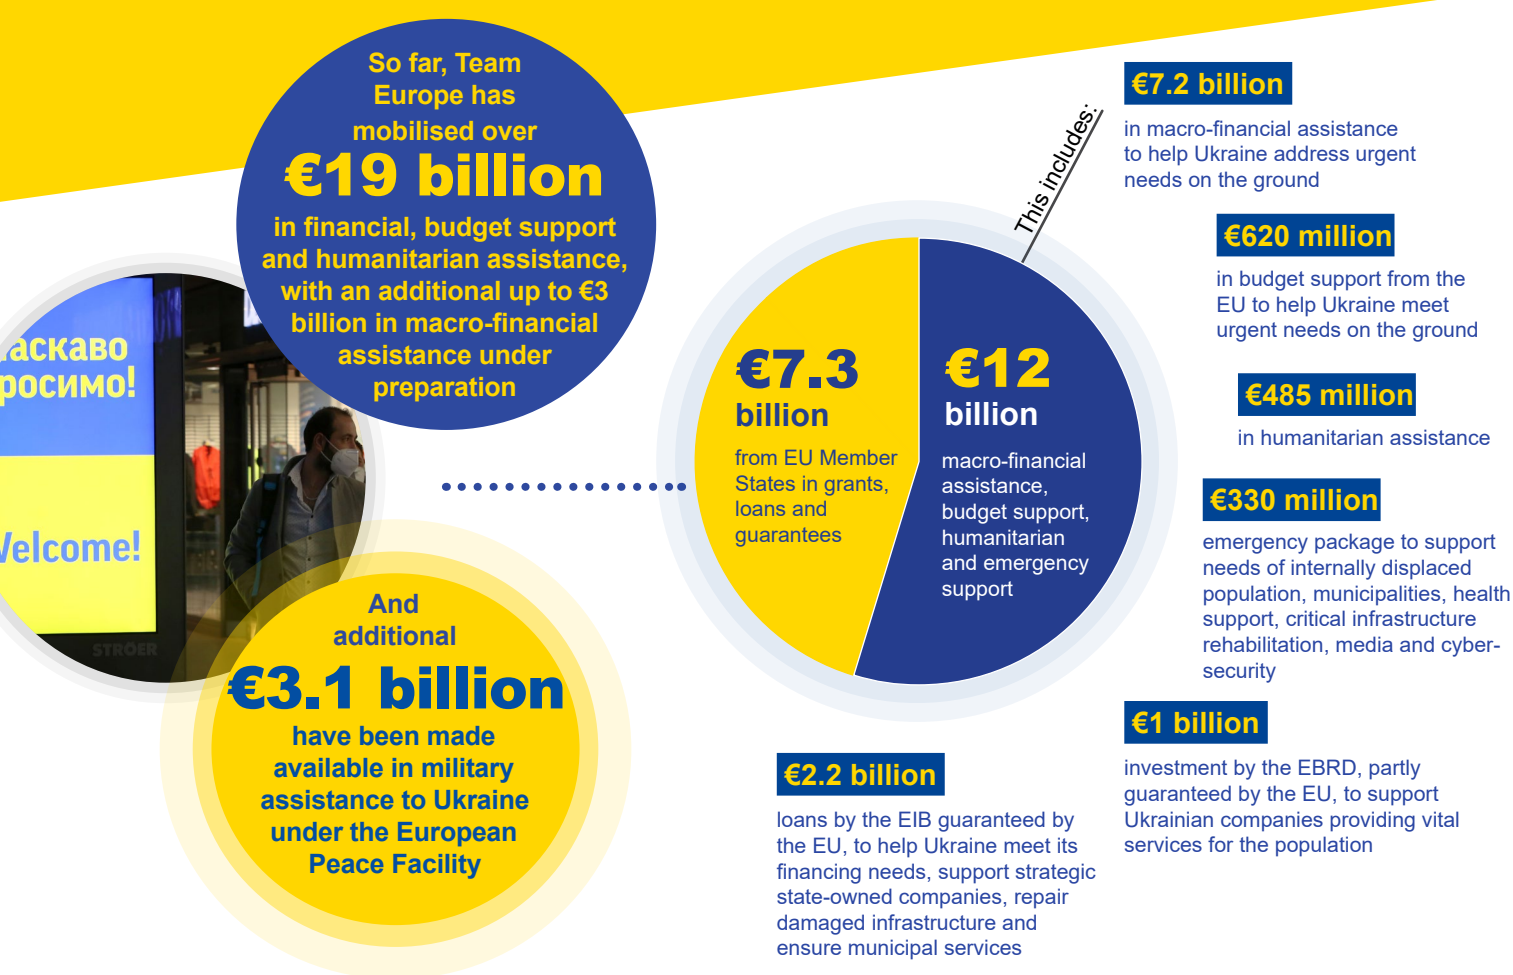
So far, Team Europe has mobilised over
€19 billion
in financial, budget support and humanitarian assistance, with an additional up to €3 billion in macro-financial assistance under preparation

аскаво
росимо!
Velcome!
STRÖER

And additional
€3.1 billion
have been made available in military assistance to Ukraine under the European Peace Facility

€7.3 billion
from EU Member States in grants, loans and guarantees

€12 billion
macro-financial assistance, budget support, humanitarian and emergency support

This includes:

€7.2 billion
in macro-financial assistance to help Ukraine address urgent needs on the ground

€620 million
in budget support from the EU to help Ukraine meet urgent needs on the ground

€485 million
in humanitarian assistance

€330 million
emergency package to support needs of internally displaced population, municipalities, health support, critical infrastructure rehabilitation, media and cyber-security

€1 billion
investment by the EBRD, partly guaranteed by the EU, to support Ukrainian companies providing vital services for the population

€2.2 billion
loans by the EIB guaranteed by the EU, to help Ukraine meet its financing needs, support strategic state-owned companies, repair damaged infrastructure and ensure municipal services